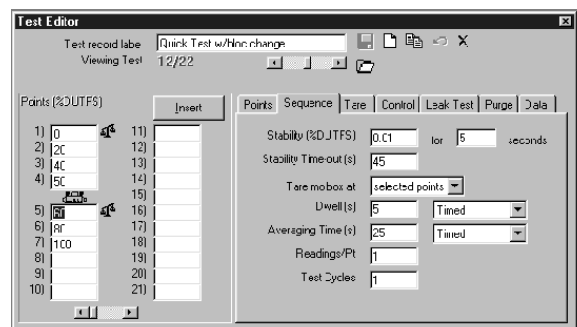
Test Editor

Test record labe Quick Test w/hloc change

Viewing Test 12/22

Points (%DUTFS)

Insert

1) 0
2) 20
3) 40
4) 50
5) 60
6) 80
7) 100
8)
9)
10)
11)
12)
13)
14)
15)
16)
17)
18)
19)
20)
21)

Points | Sequence | Tare | Control | Leak Test | Purge | Data

Stability (%DUTFS) 0.01 for 5 seconds

Stability Time-out (s) 45

Tare mobox at selected points

Dwell (s) 5 Timed

Averaging Time (s) 25 Timed

Readings/Pt 1

Test Cycles 1